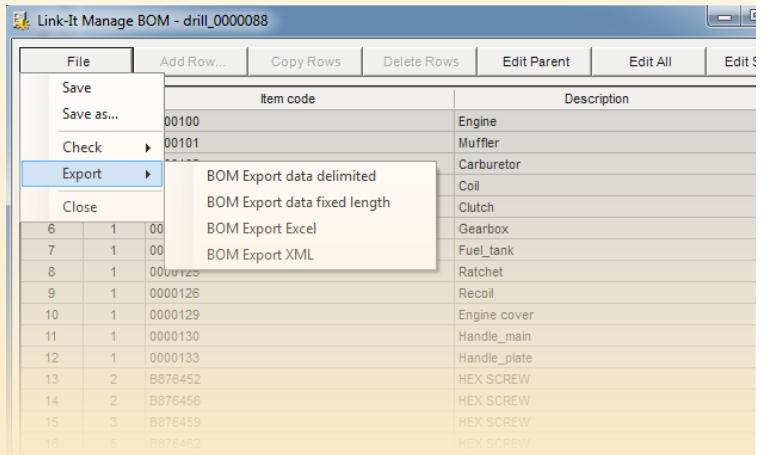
Link-It Manage BOM - drill_0000088

File | Add Row... | Copy Rows | Delete Rows | Edit Parent | Edit All | Edit S

Save
Save as...
Check
Export
Close

BOM Export data delimited
BOM Export data fixed length
BOM Export Excel
BOM Export XML

|  |  | Item code | Description |
|---|---|---|---|
|  |  | 000100 | Engine |
|  |  | 000101 | Muffler |
|  |  | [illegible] | Carburetor |
|  |  | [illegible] | Coil |
|  |  | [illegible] | Clutch |
| 6 | 1 | 00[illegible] | Gearbox |
| 7 | 1 | 00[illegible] | Fuel_tank |
| 8 | 1 | 0000125 | Ratchet |
| 9 | 1 | 0000126 | Recoil |
| 10 | 1 | 0000129 | Engine cover |
| 11 | 1 | 0000130 | Handle_main |
| 12 | 1 | 0000133 | Handle_plate |
| 13 | 2 | B876452 | HEX SCREW |
| 14 | 2 | B876456 | HEX SCREW |
| 15 | 3 | B876459 | HEX SCREW |
| 16 | 5 | B876462 | HEX SCREW |